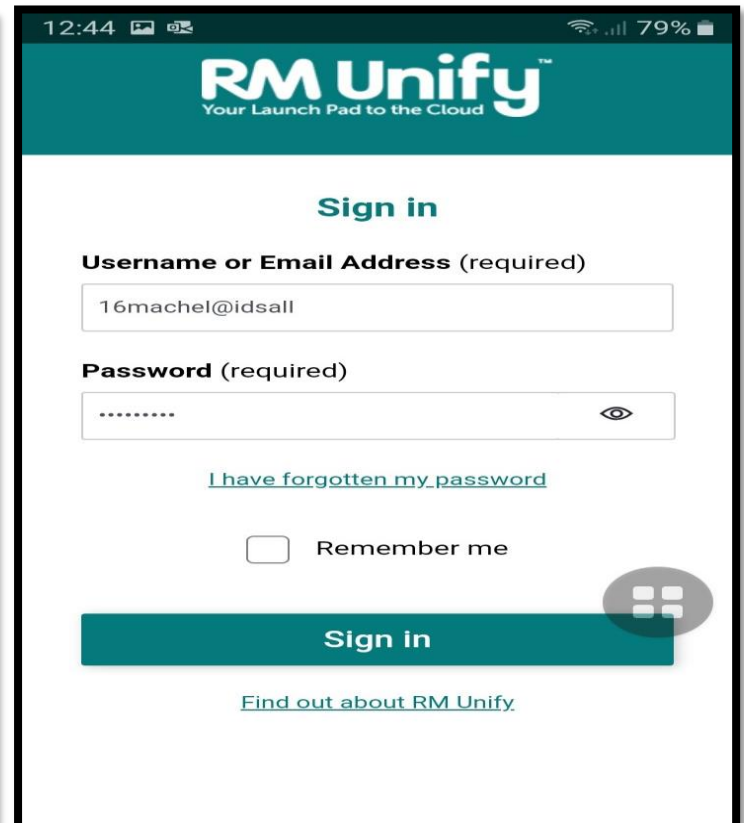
12:44 79%

RM Unify™
Your Launch Pad to the Cloud

Sign in

Username or Email Address (required)

16machel@idsall

Password (required)

••••••••••

I have forgotten my password

Remember me

Sign in

Find out about RM Unify